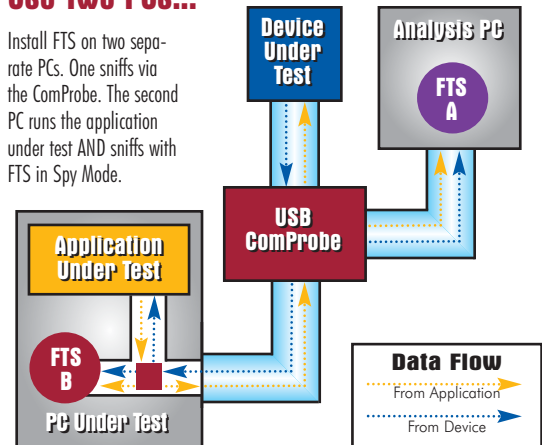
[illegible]

Install FTS on two separate PCs. One sniffs via the ComProbe. The second PC runs the application under test AND sniffs with FTS in Spy Mode.

Device Under Test

Analysis PC

FTS A

USB ComProbe

Application Under Test

FTS B

PC Under Test

Data Flow

From Application

From Device